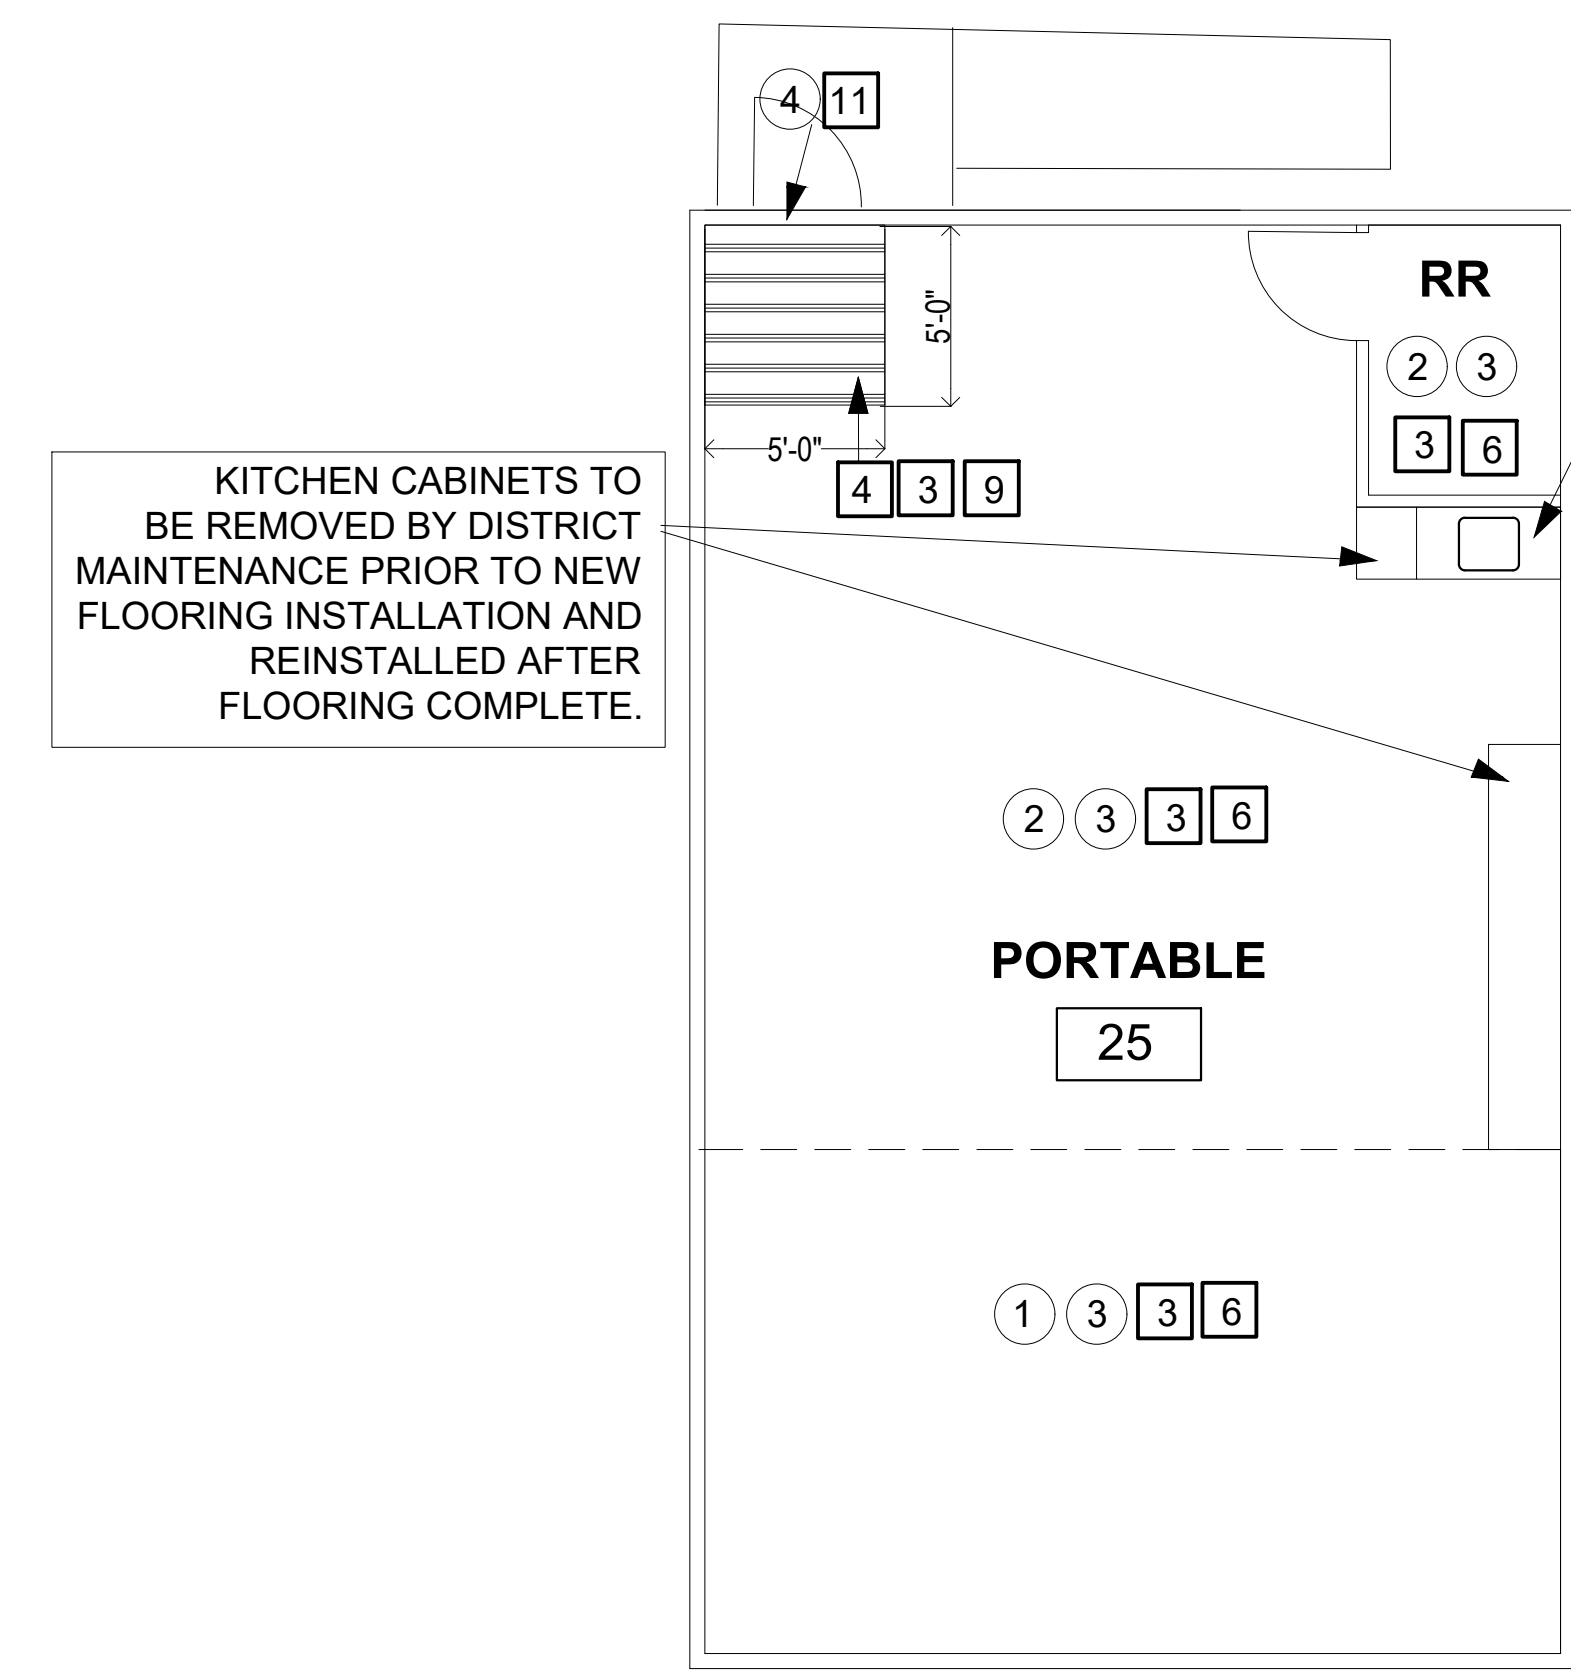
4 11

RR

2 3

3 6

5'-0"

5'-0"

4 3 9

KITCHEN CABINETS TO BE REMOVED BY DISTRICT MAINTENANCE PRIOR TO NEW FLOORING INSTALLATION AND REINSTALLED AFTER FLOORING COMPLETE.

2 3 3 6

PORTABLE

25

1 3 3 6